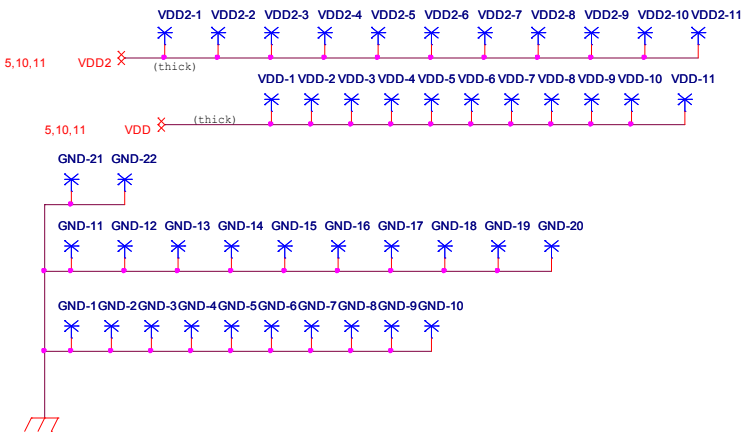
VDD2-1 VDD2-2 VDD2-3 VDD2-4 VDD2-5 VDD2-6 VDD2-7 VDD2-8 VDD2-9 VDD2-10 VDD2-11

5,10,11 VDD2 (thick)

VDD-1 VDD-2 VDD-3 VDD-4 VDD-5 VDD-6 VDD-7 VDD-8 VDD-9 VDD-10 VDD-11

5,10,11 VDD (thick)

GND-21 GND-22

GND-11 GND-12 GND-13 GND-14 GND-15 GND-16 GND-17 GND-18 GND-19 GND-20

GND-1 GND-2 GND-3 GND-4 GND-5 GND-6 GND-7 GND-8 GND-9 GND-10